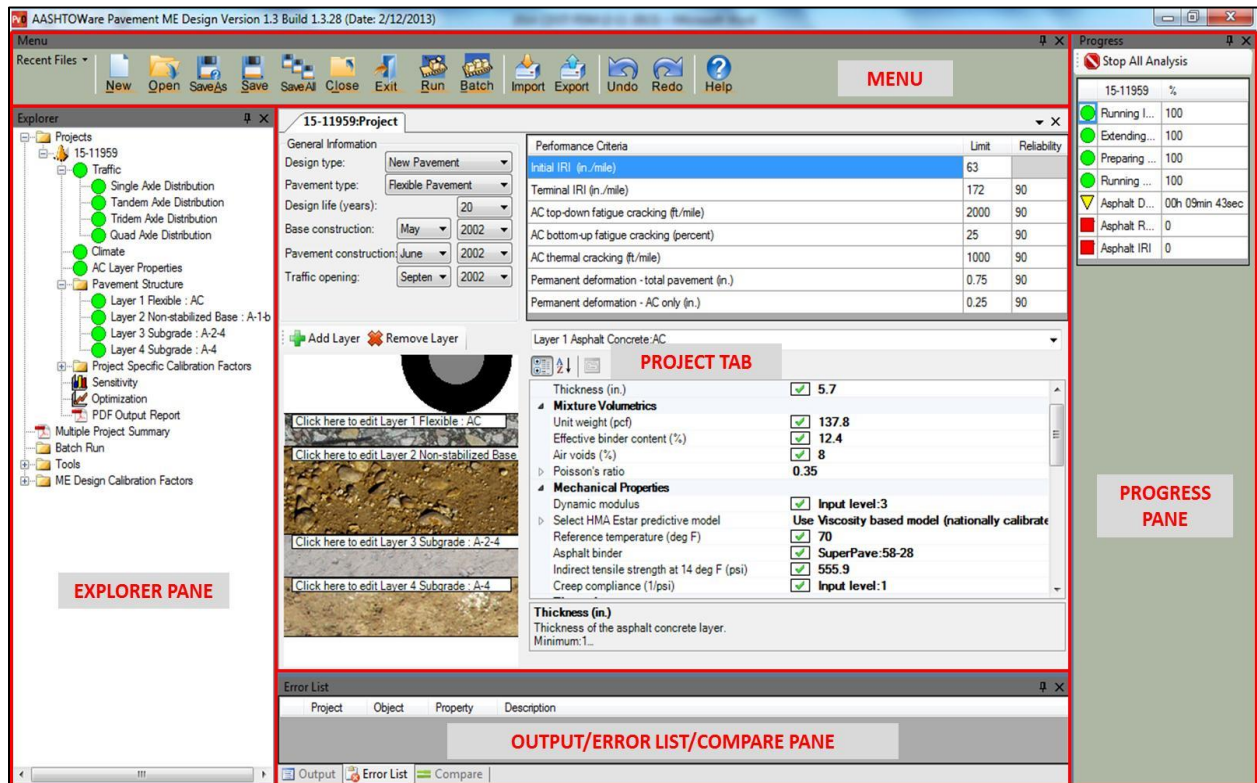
AASHTOWare Pavement ME Design Version 1.3 Build 1.3.28 (Date: 2/12/2013)

Menu
Recent Files
New Open SaveAs Save SaveAll Close Exit Run Batch Import Export Undo Redo Help
MENU

Progress
Stop All Analysis

| 15-11959 | % |
|---|---|
| Running I... | 100 |
| Extending... | 100 |
| Preparing ... | 100 |
| Running ... | 100 |
| Asphalt D... | 00h 09min 43sec |
| Asphalt R... | 0 |
| Asphalt IRI | 0 |

Explorer
Projects
15-11959
Traffic
Single Axle Distribution
Tandem Axle Distribution
Tridem Axle Distribution
Quad Axle Distribution
Climate
AC Layer Properties
Pavement Structure
Layer 1 Flexible : AC
Layer 2 Non-stabilized Base : A-1-b
Layer 3 Subgrade : A-2-4
Layer 4 Subgrade : A-4
Project Specific Calibration Factors
Sensitivity
Optimization
PDF Output Report
Multiple Project Summary
Batch Run
Tools
ME Design Calibration Factors

EXPLORER PANE

15-11959:Project

General Information
Design type: New Pavement
Pavement type: Flexible Pavement
Design life (years): 20
Base construction: May 2002
Pavement construction: June 2002
Traffic opening: Septen 2002

| Performance Criteria | Limit | Reliability |
|---|---|---|
| Initial IRI (in./mile) | 63 | |
| Terminal IRI (in./mile) | 172 | 90 |
| AC top-down fatigue cracking (ft/mile) | 2000 | 90 |
| AC bottom-up fatigue cracking (percent) | 25 | 90 |
| AC thermal cracking (ft/mile) | 1000 | 90 |
| Permanent deformation - total pavement (in.) | 0.75 | 90 |
| Permanent deformation - AC only (in.) | 0.25 | 90 |

Add Layer Remove Layer
Click here to edit Layer 1 Flexible : AC
Click here to edit Layer 2 Non-stabilized Base
Click here to edit Layer 3 Subgrade : A-2-4
Click here to edit Layer 4 Subgrade : A-4

Layer 1 Asphalt Concrete:AC
PROJECT TAB
Thickness (in.) 5.7
Mixture Volumetrics
Unit weight (pcf) 137.8
Effective binder content (%) 12.4
Air voids (%) 8
Poisson's ratio 0.35
Mechanical Properties
Dynamic modulus Input level:3
Select HMA Estar predictive model Use Viscosity based model (nationally calibrate
Reference temperature (deg F) 70
Asphalt binder SuperPave:58-28
Indirect tensile strength at 14 deg F (psi) 555.9
Creep compliance (1/psi) Input level:1

Thickness (in.)
Thickness of the asphalt concrete layer.
Minimum:1...

PROGRESS PANE

Error List
Project Object Property Description
OUTPUT/ERROR LIST/COMPARE PANE
Output Error List Compare